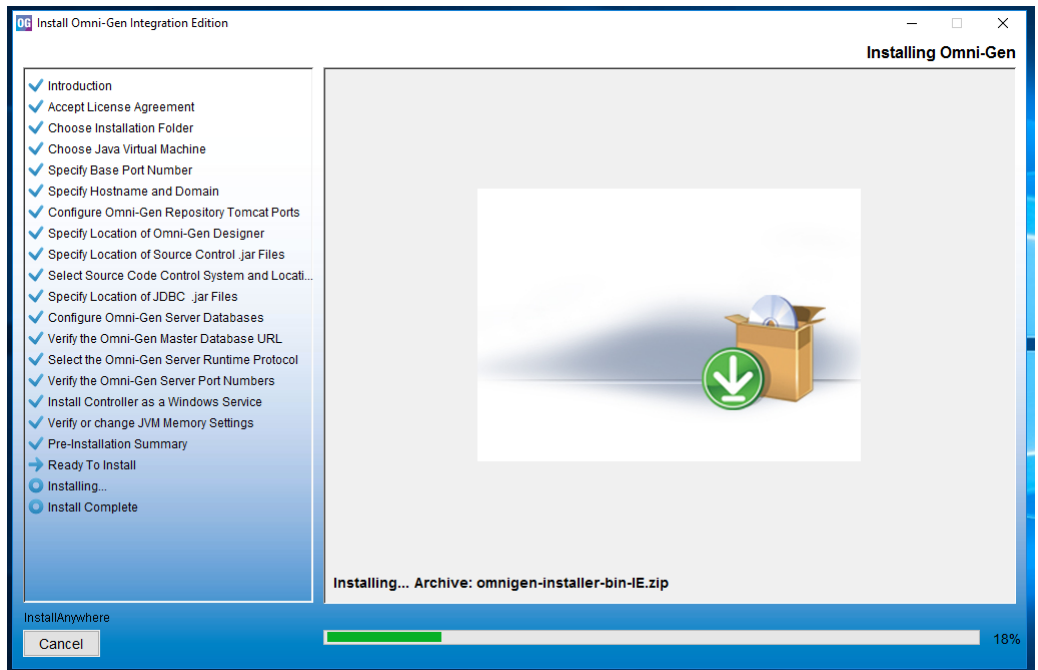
OG Install Omni-Gen Integration Edition

Installing Omni-Gen

Introduction
Accept License Agreement
Choose Installation Folder
Choose Java Virtual Machine
Specify Base Port Number
Specify Hostname and Domain
Configure Omni-Gen Repository Tomcat Ports
Specify Location of Omni-Gen Designer
Specify Location of Source Control .jar Files
Select Source Code Control System and Locati...
Specify Location of JDBC .jar Files
Configure Omni-Gen Server Databases
Verify the Omni-Gen Master Database URL
Select the Omni-Gen Server Runtime Protocol
Verify the Omni-Gen Server Port Numbers
Install Controller as a Windows Service
Verify or change JVM Memory Settings
Pre-Installation Summary
Ready To Install
Installing...
Install Complete

Installing... Archive: omnigen-installer-bin-IE.zip

InstallAnywhere
Cancel
18%